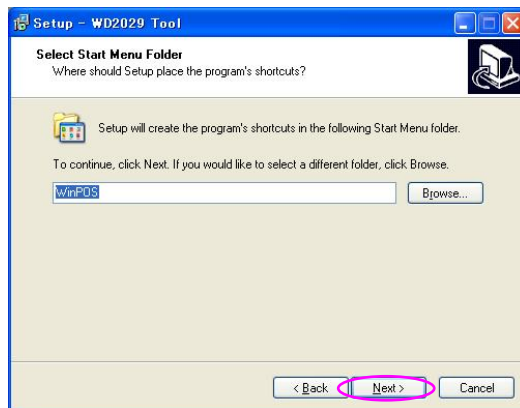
Setup - WD2029 Tool

Select Start Menu Folder
Where should Setup place the program's shortcuts?

Setup will create the program's shortcuts in the following Start Menu folder.

To continue, click Next. If you would like to select a different folder, click Browse.

WinPOS

Browse...

< Back

Next >

Cancel